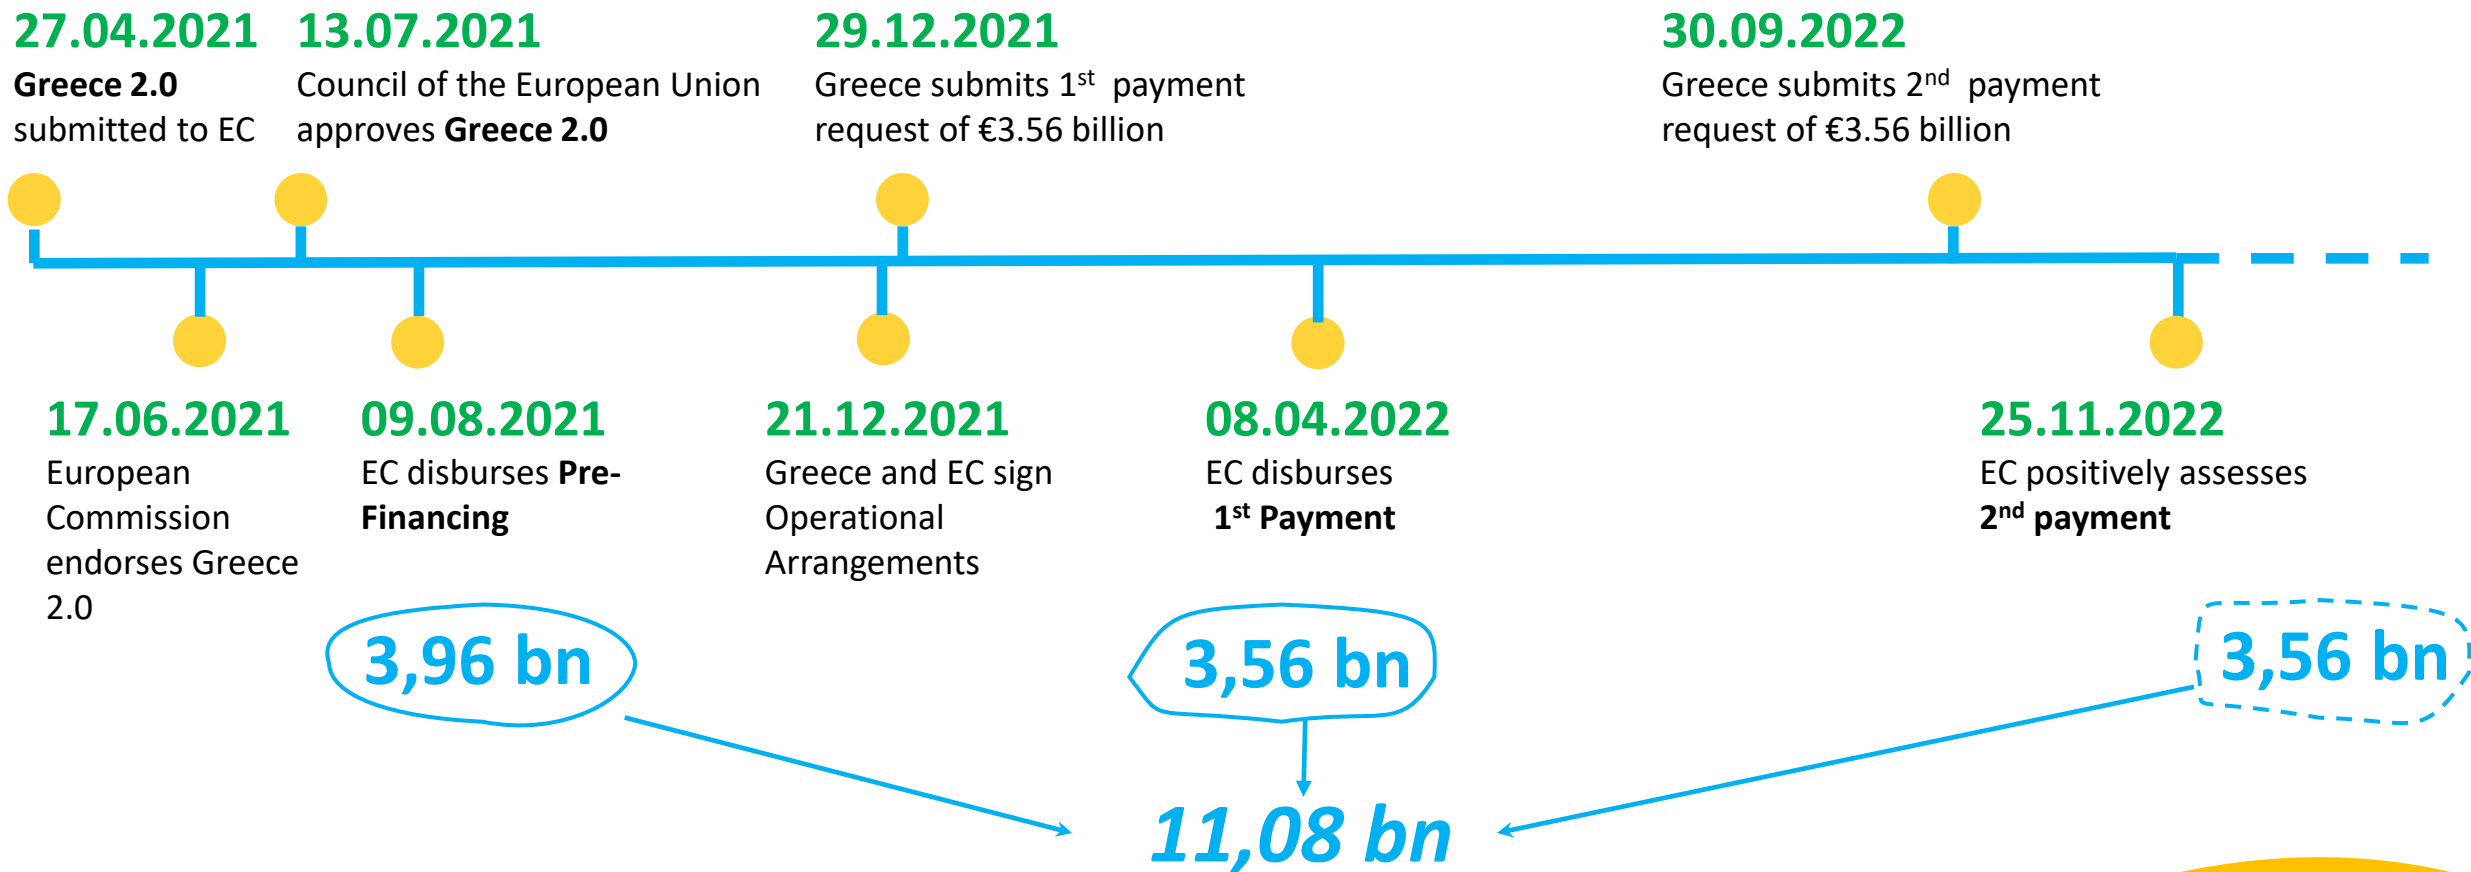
27.04.2021
Greece 2.0 submitted to EC

13.07.2021
Council of the European Union approves Greece 2.0

29.12.2021
Greece submits 1$^{st}$ payment request of €3.56 billion

30.09.2022
Greece submits 2$^{nd}$ payment request of €3.56 billion

17.06.2021
European Commission endorses Greece 2.0

09.08.2021
EC disburses Pre-Financing

21.12.2021
Greece and EC sign Operational Arrangements

08.04.2022
EC disburses 1$^{st}$ Payment

25.11.2022
EC positively assesses 2$^{nd}$ payment

3,96 bn

3,56 bn

3,56 bn

11,08 bn